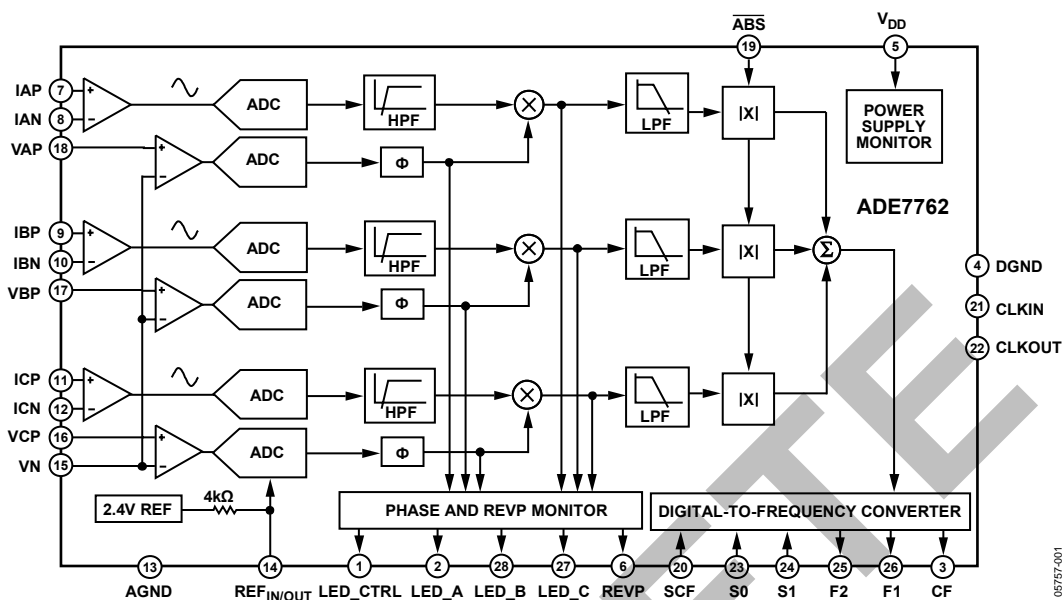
$\overline{ABS}$
19
$V_{DD}$
5

IAP 7
IAN 8
VAP 18
IBP 9
IBN 10
VBP 17
ICP 11
ICN 12
VCP 16
VN 15

ADC
ADC
ADC
ADC
ADC
ADC

HPF
HPF
HPF

Φ
Φ
Φ

LPF
LPF
LPF

|X|
|X|
|X|

Σ

POWER SUPPLY MONITOR

ADE7762

4 DGND
21 CLKIN
22 CLKOUT

2.4V REF
4kΩ

PHASE AND REVP MONITOR
DIGITAL-TO-FREQUENCY CONVERTER

13 AGND
14 $REF_{IN/OUT}$
1 LED_CTRL
2 LED_A
28 LED_B
27 LED_C
6 REVP
20 SCF
23 S0
24 S1
25 F2
26 F1
3 CF

05757-001